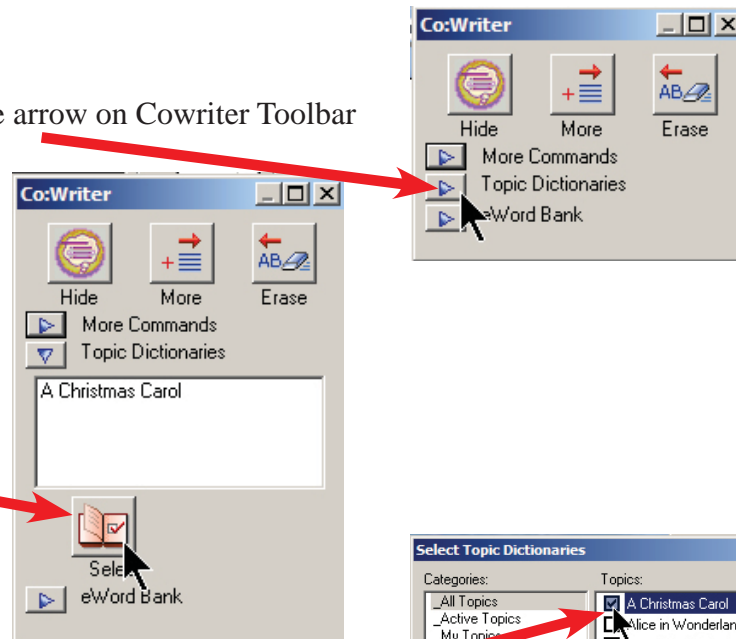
e arrow on Cowriter Toolbar

Co:Writer

Hide More Erase

More Commands

Topic Dictionaries

eWord Bank

Co:Writer

Hide More Erase

More Commands

Topic Dictionaries

A Christmas Carol

Sele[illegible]

eWord Bank

Select Topic Dictionaries

Categories:

_All Topics

_Active Topics

_My Topics

Topics:

A Christmas Carol

Alice in Wonderlan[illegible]